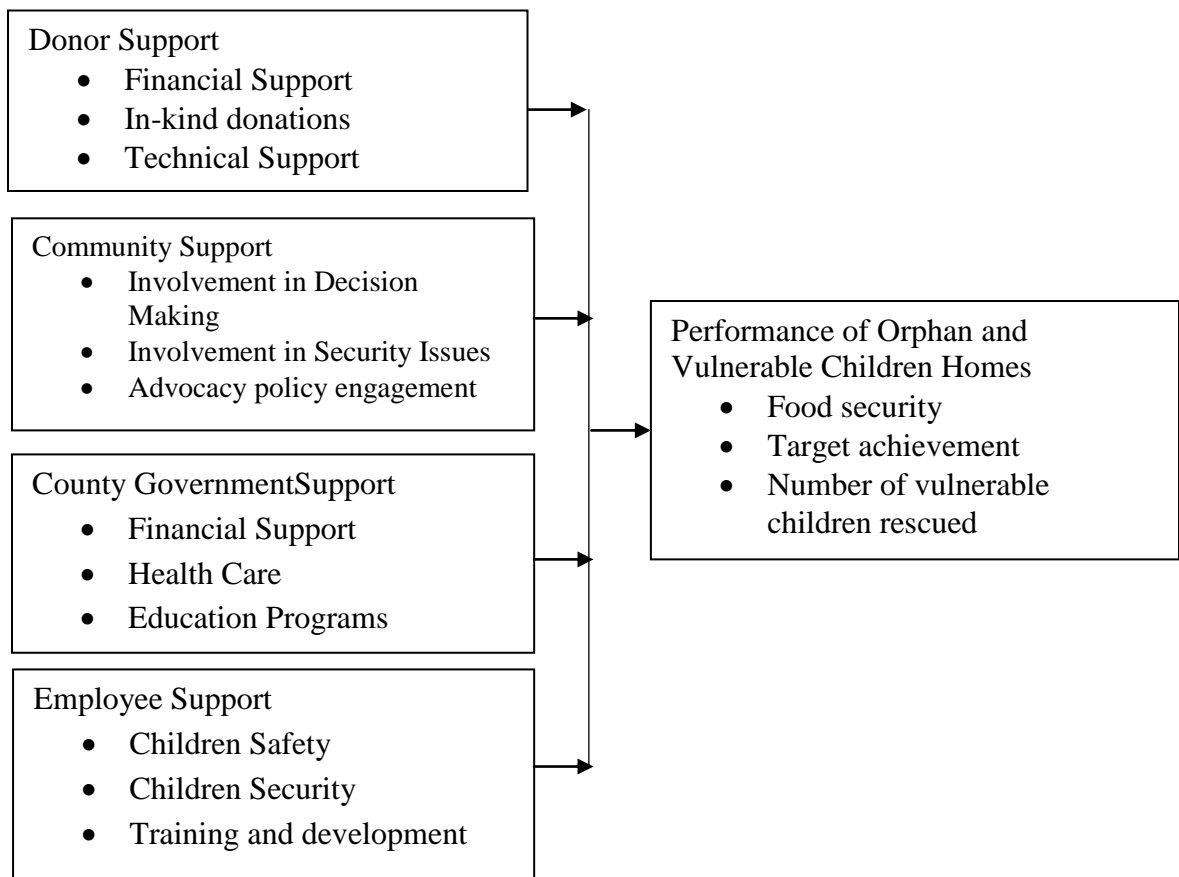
Donor Support
- Financial Support
- In-kind donations
- Technical Support

Community Support
- Involvement in Decision Making
- Involvement in Security Issues
- Advocacy policy engagement

County GovernmentSupport
- Financial Support
- Health Care
- Education Programs

Employee Support
- Children Safety
- Children Security
- Training and development

Performance of Orphan and Vulnerable Children Homes
- Food security
- Target achievement
- Number of vulnerable children rescued